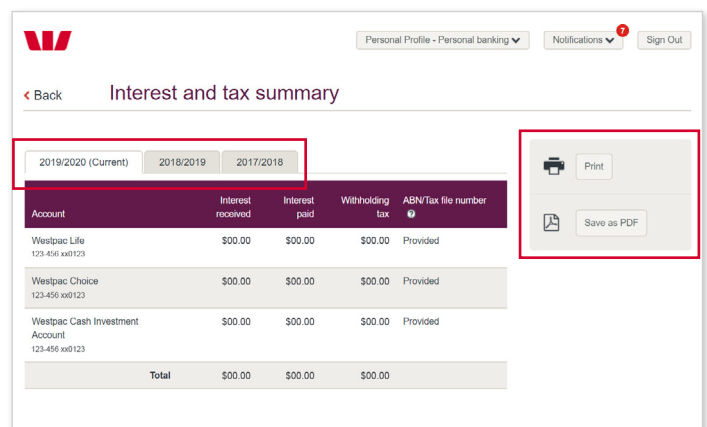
Personal Profile - Personal banking

Notifications 7

Sign Out

‹ Back

Interest and tax summary

2019/2020 (Current) | 2018/2019 | 2017/2018

| Account | Interest received | Interest paid | Withholding tax | ABN/Tax file number ? |
|---|---|---|---|---|
| Westpac Life 123-456 xx0123 | \$00.00 | \$00.00 | \$00.00 | Provided |
| Westpac Choice 123-456 xx0123 | \$00.00 | \$00.00 | \$00.00 | Provided |
| Westpac Cash Investment Account 123-456 xx0123 | \$00.00 | \$00.00 | \$00.00 | Provided |
| Total | \$00.00 | \$00.00 | \$00.00 | |

Print

Save as PDF